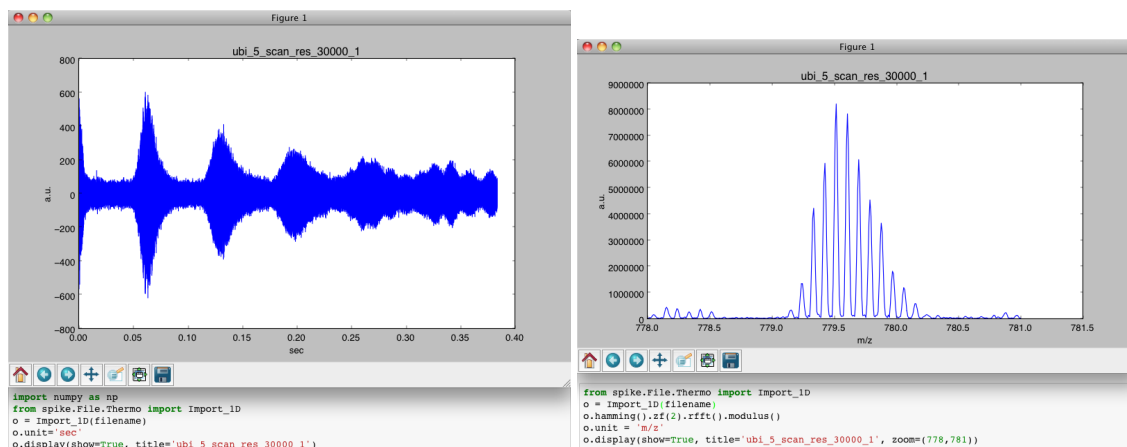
Figure 1

ubi_5_scan_res_30000_1

800
600
400
200
0
−200
−400
−600
−800

a.u.

0.00 0.05 0.10 0.15 0.20 0.25 0.30 0.35 0.40

sec

import numpy as np
from spike.File.Thermo import Import_1D
o = Import_1D(filename)
o.unit='sec'
o.display(show=True, title='ubi_5_scan_res_30000_1')

Figure 1

ubi_5_scan_res_30000_1

9000000
8000000
7000000
6000000
5000000
4000000
3000000
2000000
1000000
0

a.u.

778.0 778.5 779.0 779.5 780.0 780.5 781.0 781.5

m/z

from spike.File.Thermo import Import_1D
o = Import_1D(filename)
o.hamming().zf(2).rfft().modulus()
o.unit = 'm/z'
o.display(show=True, title='ubi_5_scan_res_30000_1', zoom=(778,781))